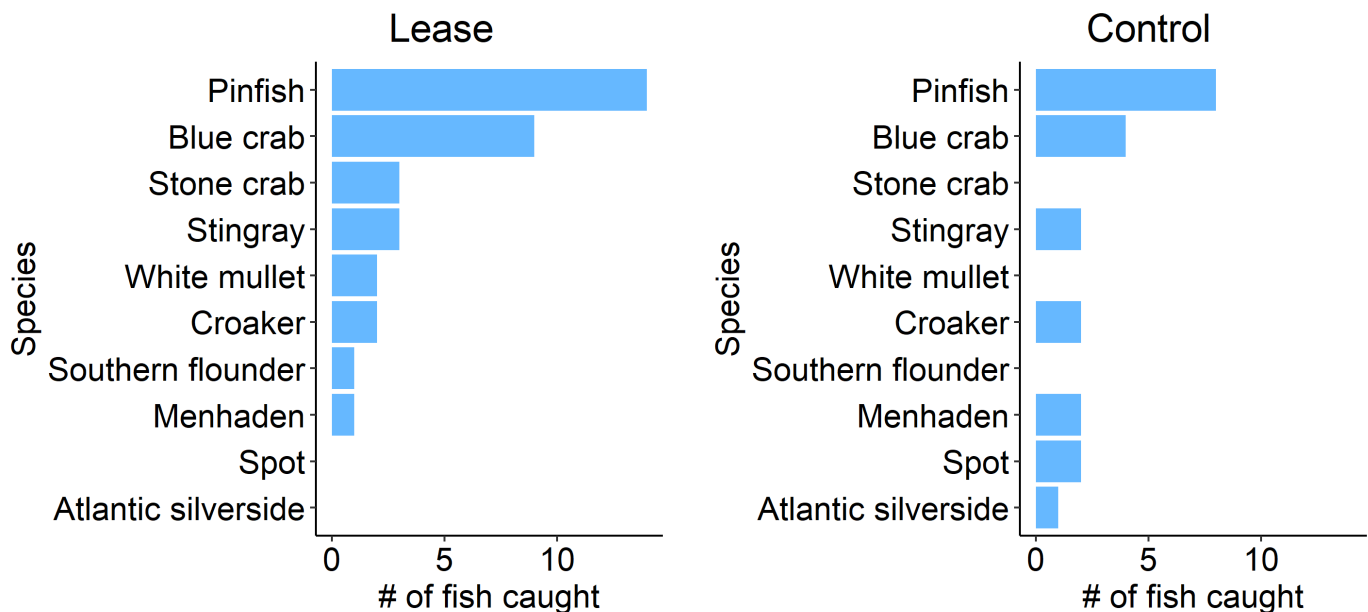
Lease

Species

Pinfish
Blue crab
Stone crab
Stingray
White mullet
Croaker
Southern flounder
Menhaden
Spot
Atlantic silverside

0
5
10

# of fish caught

Control

Species

Pinfish
Blue crab
Stone crab
Stingray
White mullet
Croaker
Southern flounder
Menhaden
Spot
Atlantic silverside

0
5
10

# of fish caught